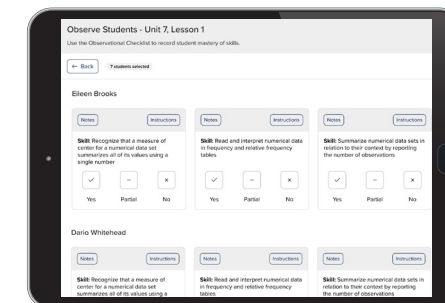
Observe Students - Unit 7, Lesson 1

Use the Observational Checklist to record student mastery of skills.

← Back

7 students selected

Eileen Brooks

Notes

Instructions

Skill: Recognize that a measure of center for a numerical data set summarizes all of its values using a single number

✓ – ×

Yes Partial No

Notes

Instructions

Skill: Read and interpret numerical data in frequency and relative frequency tables

✓ – ×

Yes Partial No

Notes

Instructions

Skill: Summarize numerical data sets in relation to their context by reporting the number of observations

✓ – ×

Yes Partial No

Dario Whitehead

Notes

Instructions

Skill: Recognize that a measure of center for a numerical data set summarizes all of its values using a

Notes

Instructions

Skill: Read and interpret numerical data in frequency and relative frequency tables

Notes

Instructions

Skill: Summarize numerical data sets in relation to their context by reporting the number of observations